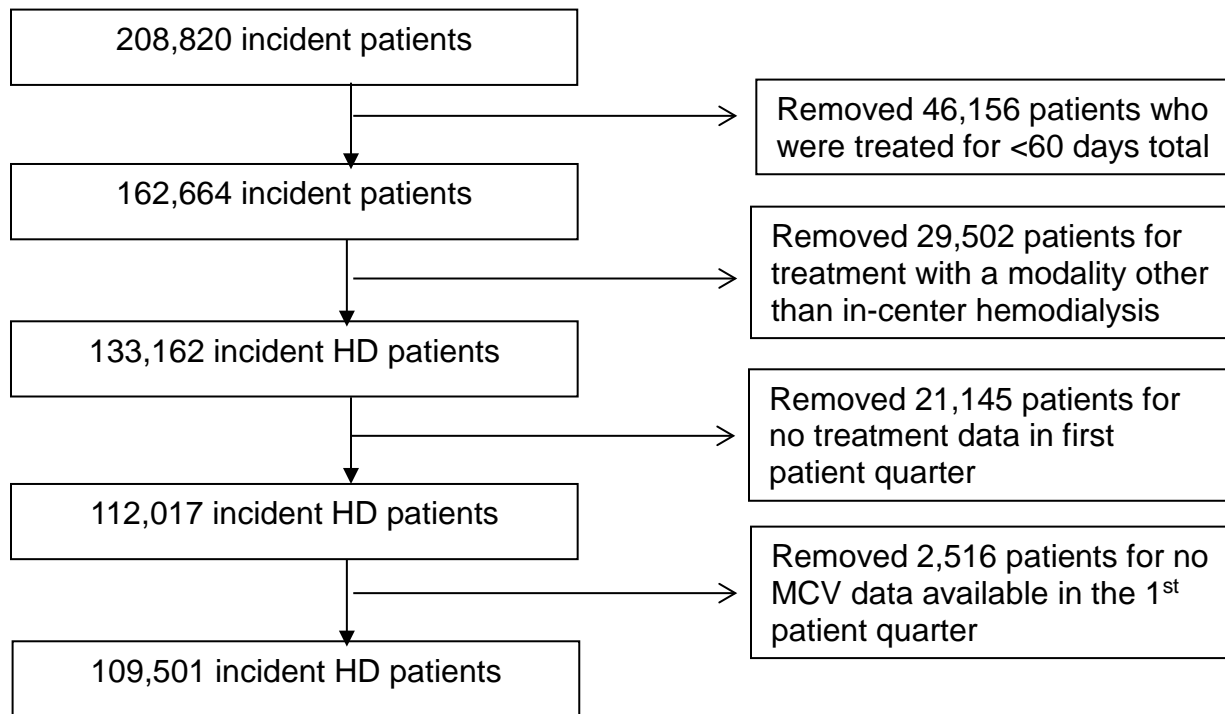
208,820 incident patients

Removed 46,156 patients who were treated for <60 days total

162,664 incident patients

Removed 29,502 patients for treatment with a modality other than in-center hemodialysis

133,162 incident HD patients

Removed 21,145 patients for no treatment data in first patient quarter

112,017 incident HD patients

Removed 2,516 patients for no MCV data available in the 1$^{st}$ patient quarter

109,501 incident HD patients